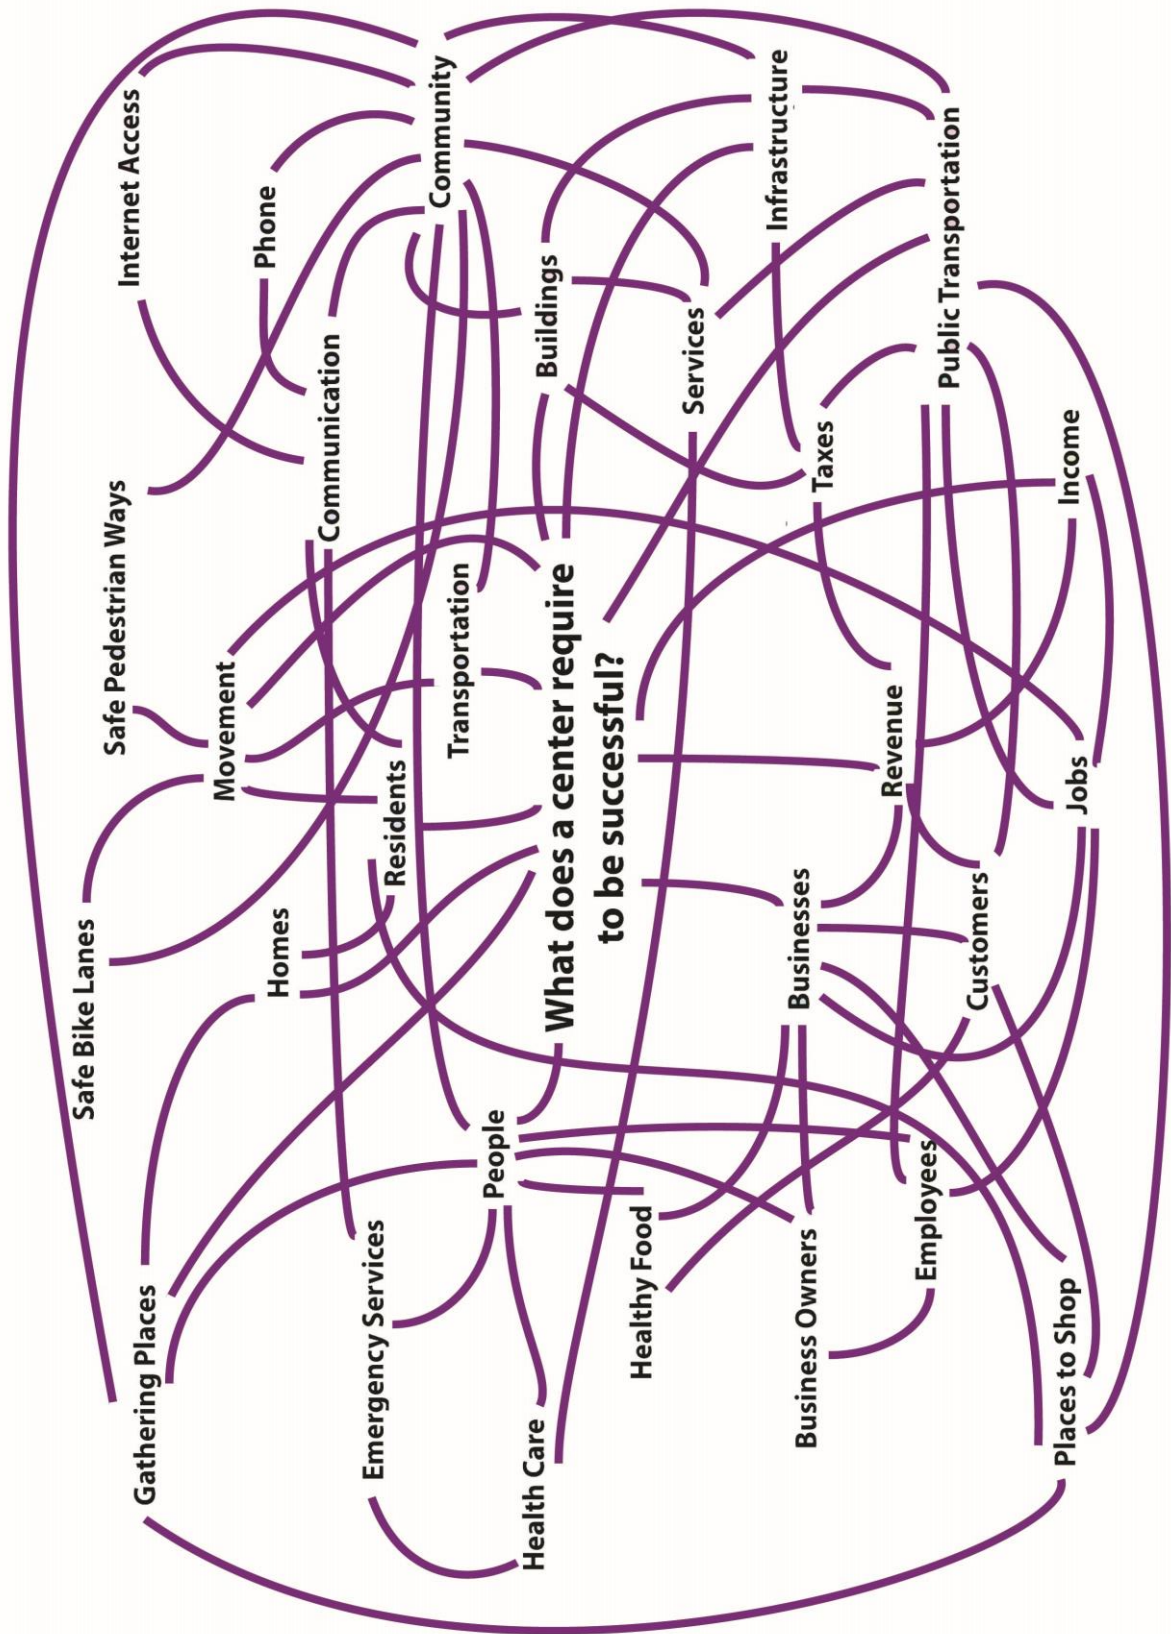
What does a center require to be successful?

Community
Infrastructure
Public Transportation
Internet Access
Phone
Buildings
Services
Communication
Taxes
Income
Safe Pedestrian Ways
Transportation
Revenue
Movement
Residents
Jobs
Safe Bike Lanes
Homes
Businesses
Customers
People
Gathering Places
Emergency Services
Healthy Food
Business Owners
Employees
Places to Shop
Health Care